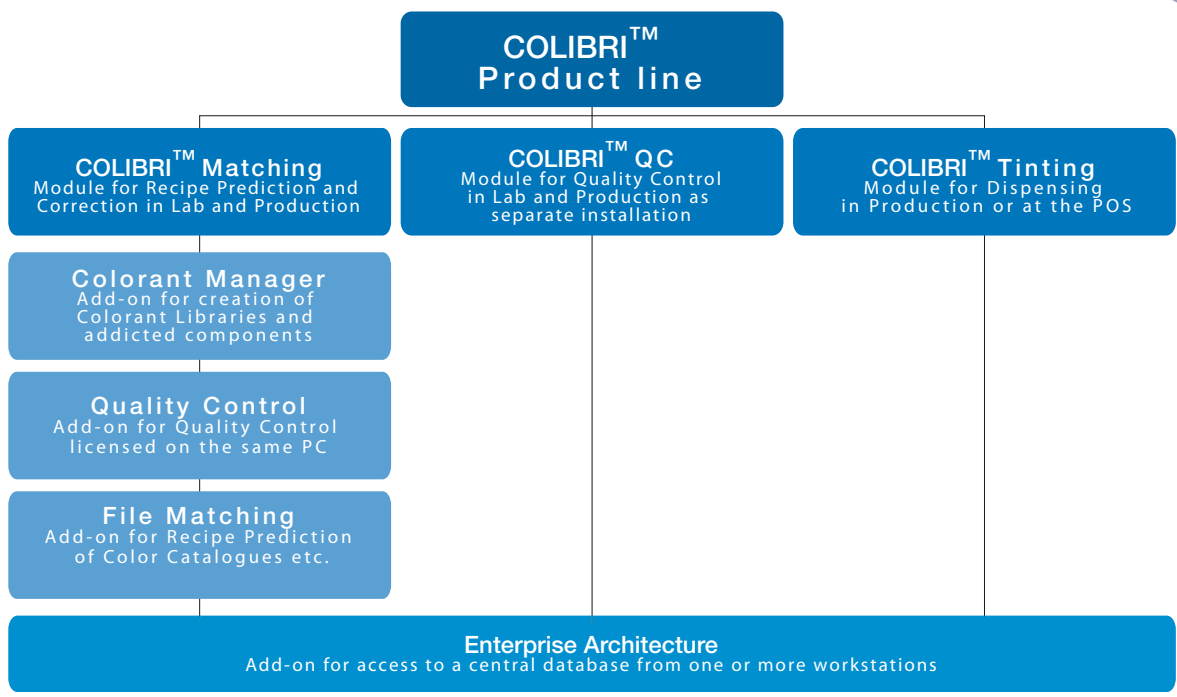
COLIBRI$^{TM}$
Product line

COLIBRI$^{TM}$ Matching
Module for Recipe Prediction and Correction in Lab and Production

COLIBRI$^{TM}$ QC
Module for Quality Control in Lab and Production as separate installation

COLIBRI$^{TM}$ Tinting
Module for Dispensing in Production or at the POS

Colorant Manager
Add-on for creation of Colorant Libraries and addicted components

Quality Control
Add-on for Quality Control licensed on the same PC

File Matching
Add-on for Recipe Prediction of Color Catalogues etc.

Enterprise Architecture
Add-on for access to a central database from one or more workstations